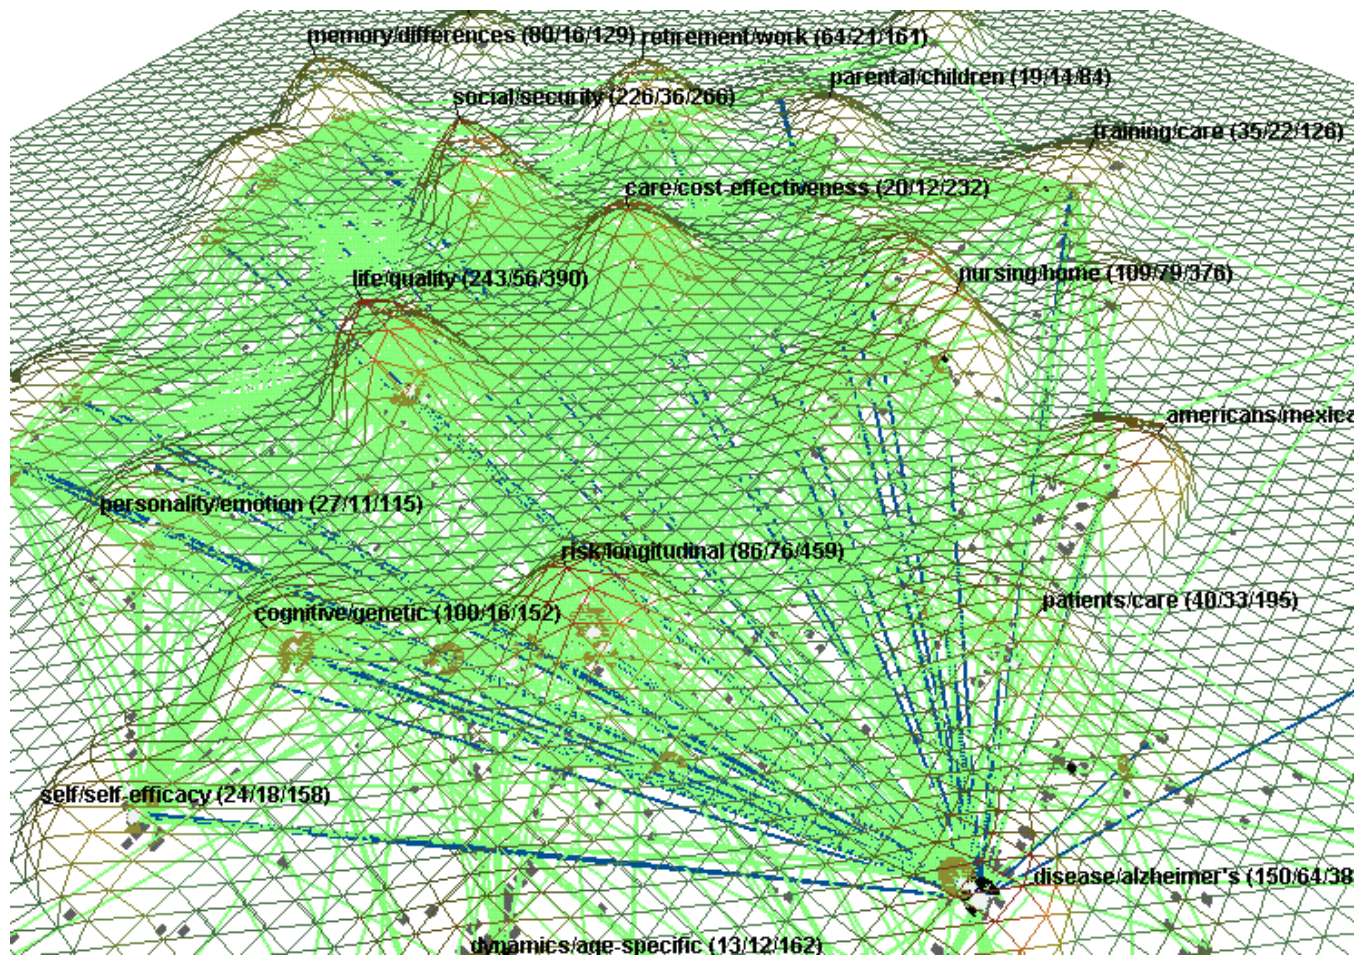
memory/differences (80/16/129) retirement/work (64/21/161)

parental/children (19/14/84)

social/security (226/36/266)

training/care (35/22/126)

care/cost-effectiveness (20/12/232)

life/quality (243/56/390)

nursing/home (109/79/378)

americans/mexica

personality/emotion (27/11/115)

risk/longitudinal (86/76/459)

patients/care (40/33/195)

cognitive/genetic (100/16/152)

self/self-efficacy (24/18/158)

disease/alzheimer's (150/64/38

dynamics/age-specific (13/12/162)